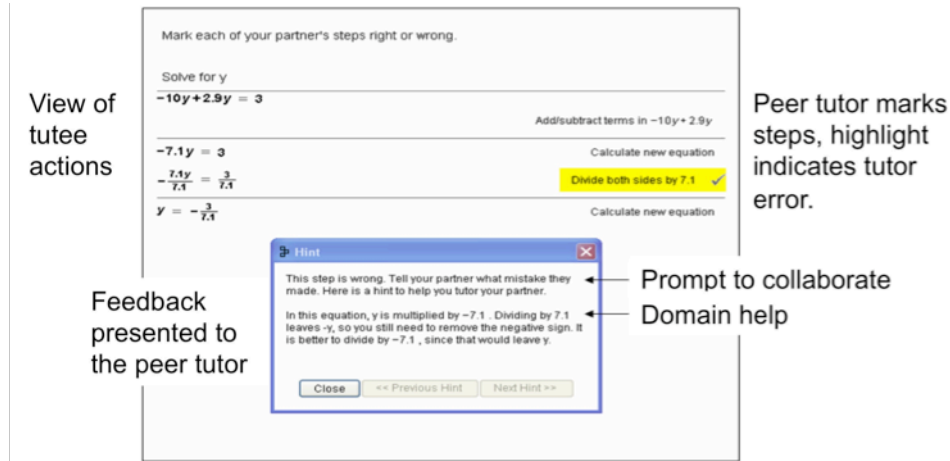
Mark each of your partner's steps right or wrong.

Solve for y

$-10y+2.9y = 3$

Add/subtract terms in $-10y+2.9y$

$-7.1y = 3$

Calculate new equation

$-\frac{7.1y}{7.1} = \frac{3}{7.1}$

Divide both sides by 7.1 ✓

$y = -\frac{3}{7.1}$

Calculate new equation

View of tutee actions

Peer tutor marks steps, highlight indicates tutor error.

Hint

This step is wrong. Tell your partner what mistake they made. Here is a hint to help you tutor your partner.

In this equation, y is multiplied by −7.1 . Dividing by 7.1 leaves -y, so you still need to remove the negative sign. It is better to divide by −7.1 , since that would leave y.

Close

<< Previous Hint

Next Hint >>

Prompt to collaborate

Domain help

Feedback presented to the peer tutor